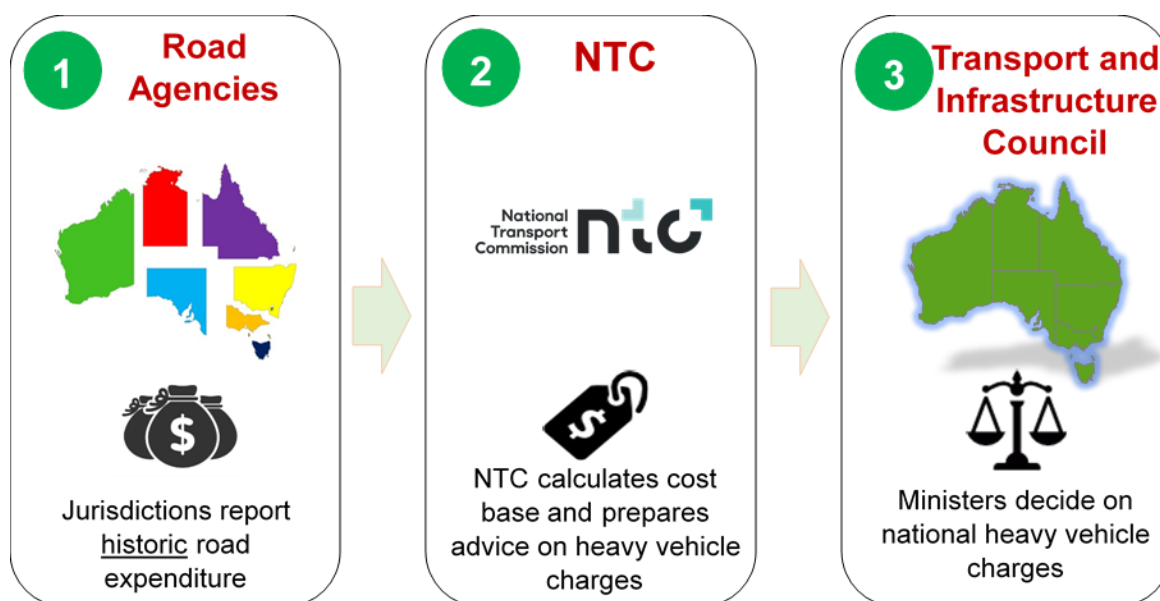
1 Road Agencies

Jurisdictions report historic road expenditure

2 NTC

National Transport Commission ntc

NTC calculates cost base and prepares advice on heavy vehicle charges

3 Transport and Infrastructure Council

Ministers decide on national heavy vehicle charges